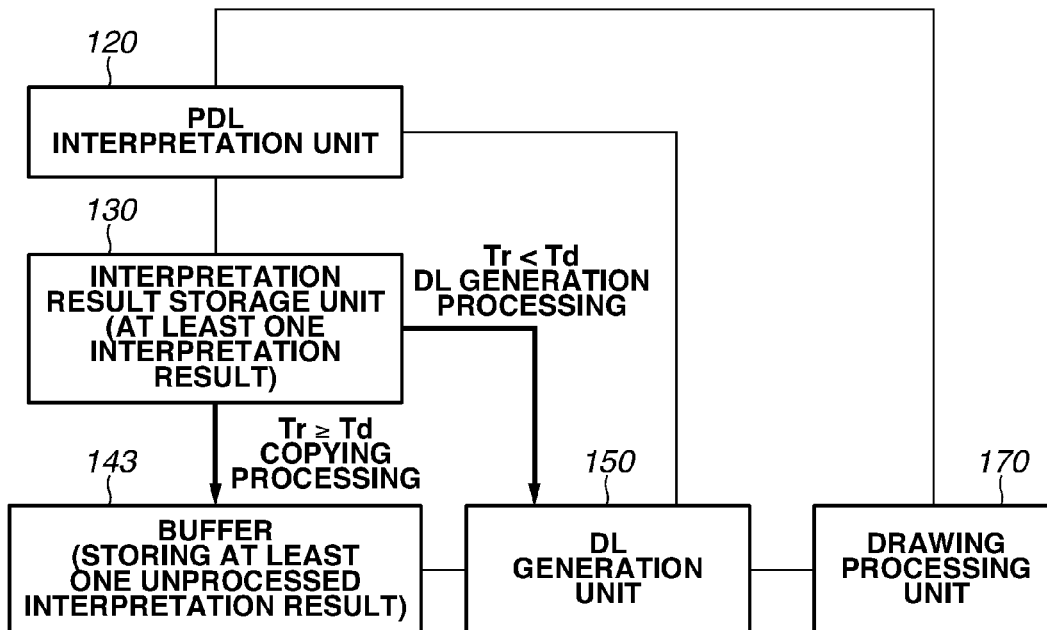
120

PDL INTERPRETATION UNIT

130

INTERPRETATION RESULT STORAGE UNIT (AT LEAST ONE INTERPRETATION RESULT)

$Tr < Td$ DL GENERATION PROCESSING

$Tr \geq Td$ COPYING PROCESSING

143

BUFFER (STORING AT LEAST ONE UNPROCESSED INTERPRETATION RESULT)

150

DL GENERATION UNIT

170

DRAWING PROCESSING UNIT